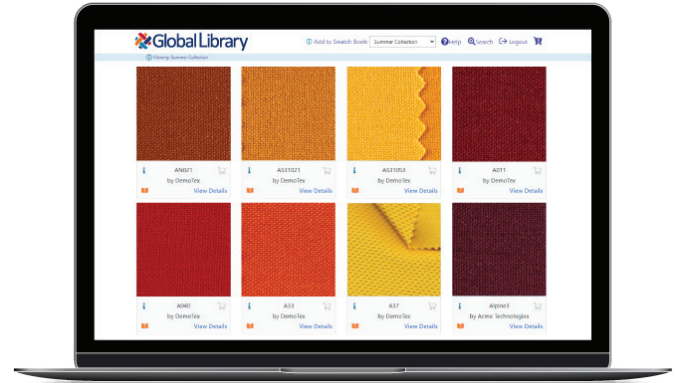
Global Library

Add to Swatch Book Summer Collection Help Search Logout

Viewing: Summer Collection

AN021
by DemoTex
View Details

AS31021
by DemoTex
View Details

AS31053
by DemoTex
View Details

A011
by DemoTex
View Details

A040
by DemoTex
View Details

A33
by DemoTex
View Details

A37
by DemoTex
View Details

Alpine3
by Acme Technologies
View Details